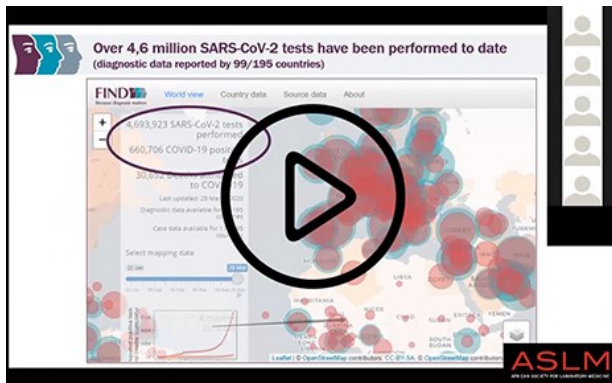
Over 4,6 million SARS-CoV-2 tests have been performed to date
(diagnostic data reported by 99/195 countries)

FIND

World view | Country data | Source data | About

+
−

4,693,923 SARS-CoV-2 tests performed

660,706 COVID-19 posi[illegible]

30,652 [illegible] to COVID-19

Last updated: 28 Ma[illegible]
Diagnostic data available for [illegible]
Case data available for 1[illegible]

Select mapping date

LIBYA
YEMEN

Leaflet | © OpenStreetMap contributors, CC-BY-SA, © OpenStreetMap contributors

ASLM
AFRICAN SOCIETY FOR LABORATORY MEDICINE